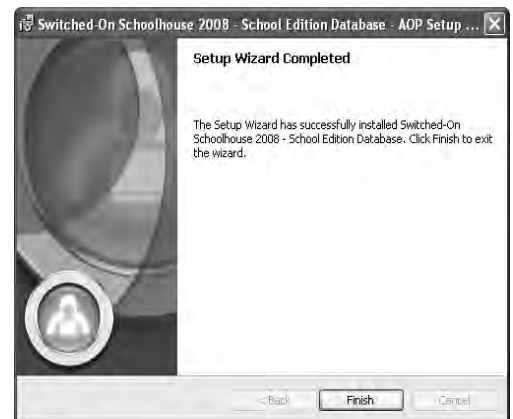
Switched-On Schoolhouse 2008 - School Edition Database - AOP Setup ...

Setup Wizard Completed

The Setup Wizard has successfully installed Switched-On Schoolhouse 2008 - School Edition Database. Click Finish to exit the wizard.

< Back

Finish

Cancel